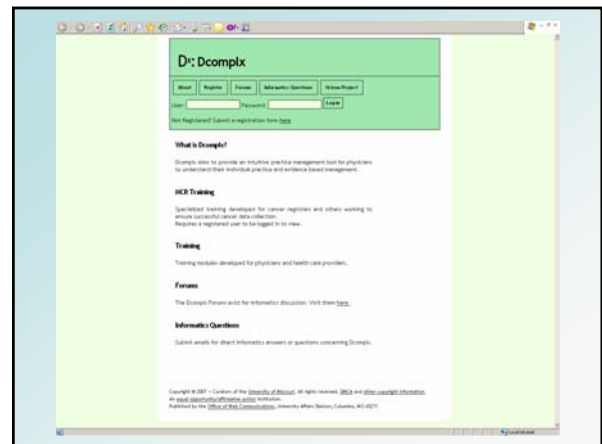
Dcomplx

About | Register | Forums | Informatics Questions | Ontree Project

User: Password: Login

Not Registered? Submit a registration form here

What is Dcomplx?

Dcomplx aims to provide an intuitive practice management tool for physicians to understand their individual practice and evidence based management.

HCR Training

Specialized training developed for cancer registrars and others working to ensure successful cancer data collection. Requires a registered user to be logged in to view.

Training

Training modules developed for physicians and health care providers.

Forums

The Dcomplx Forums exist for informatics discussion. Visit them here.

Informatics Questions

Submit emails for direct informatics answers or questions concerning Dcomplx.

Copyright © 2007 — Curators of the University of Missouri. All rights reserved. DMCA and other copyright information. An equal opportunity/affirmative action institution. Published by the Office of Web Communications, University Affairs Division, Columbia, MO 65211

Local intranet